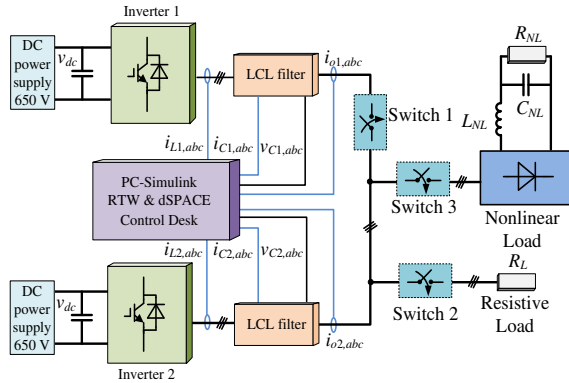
Inverter 1

DC power supply 650 V

$v_{dc}$

LCL filter

$i_{o1,abc}$

$R_{NL}$

$C_{NL}$

$L_{NL}$

Switch 1

$i_{L1,abc}$ $i_{C1,abc}$ $v_{C1,abc}$

PC-Simulink RTW & dSPACE Control Desk

Switch 3

Nonlinear Load

$i_{L2,abc}$ $i_{C2,abc}$ $v_{C2,abc}$

$R_L$

DC power supply 650 V

$v_{dc}$

Switch 2

Resistive Load

LCL filter

$i_{o2,abc}$

Inverter 2